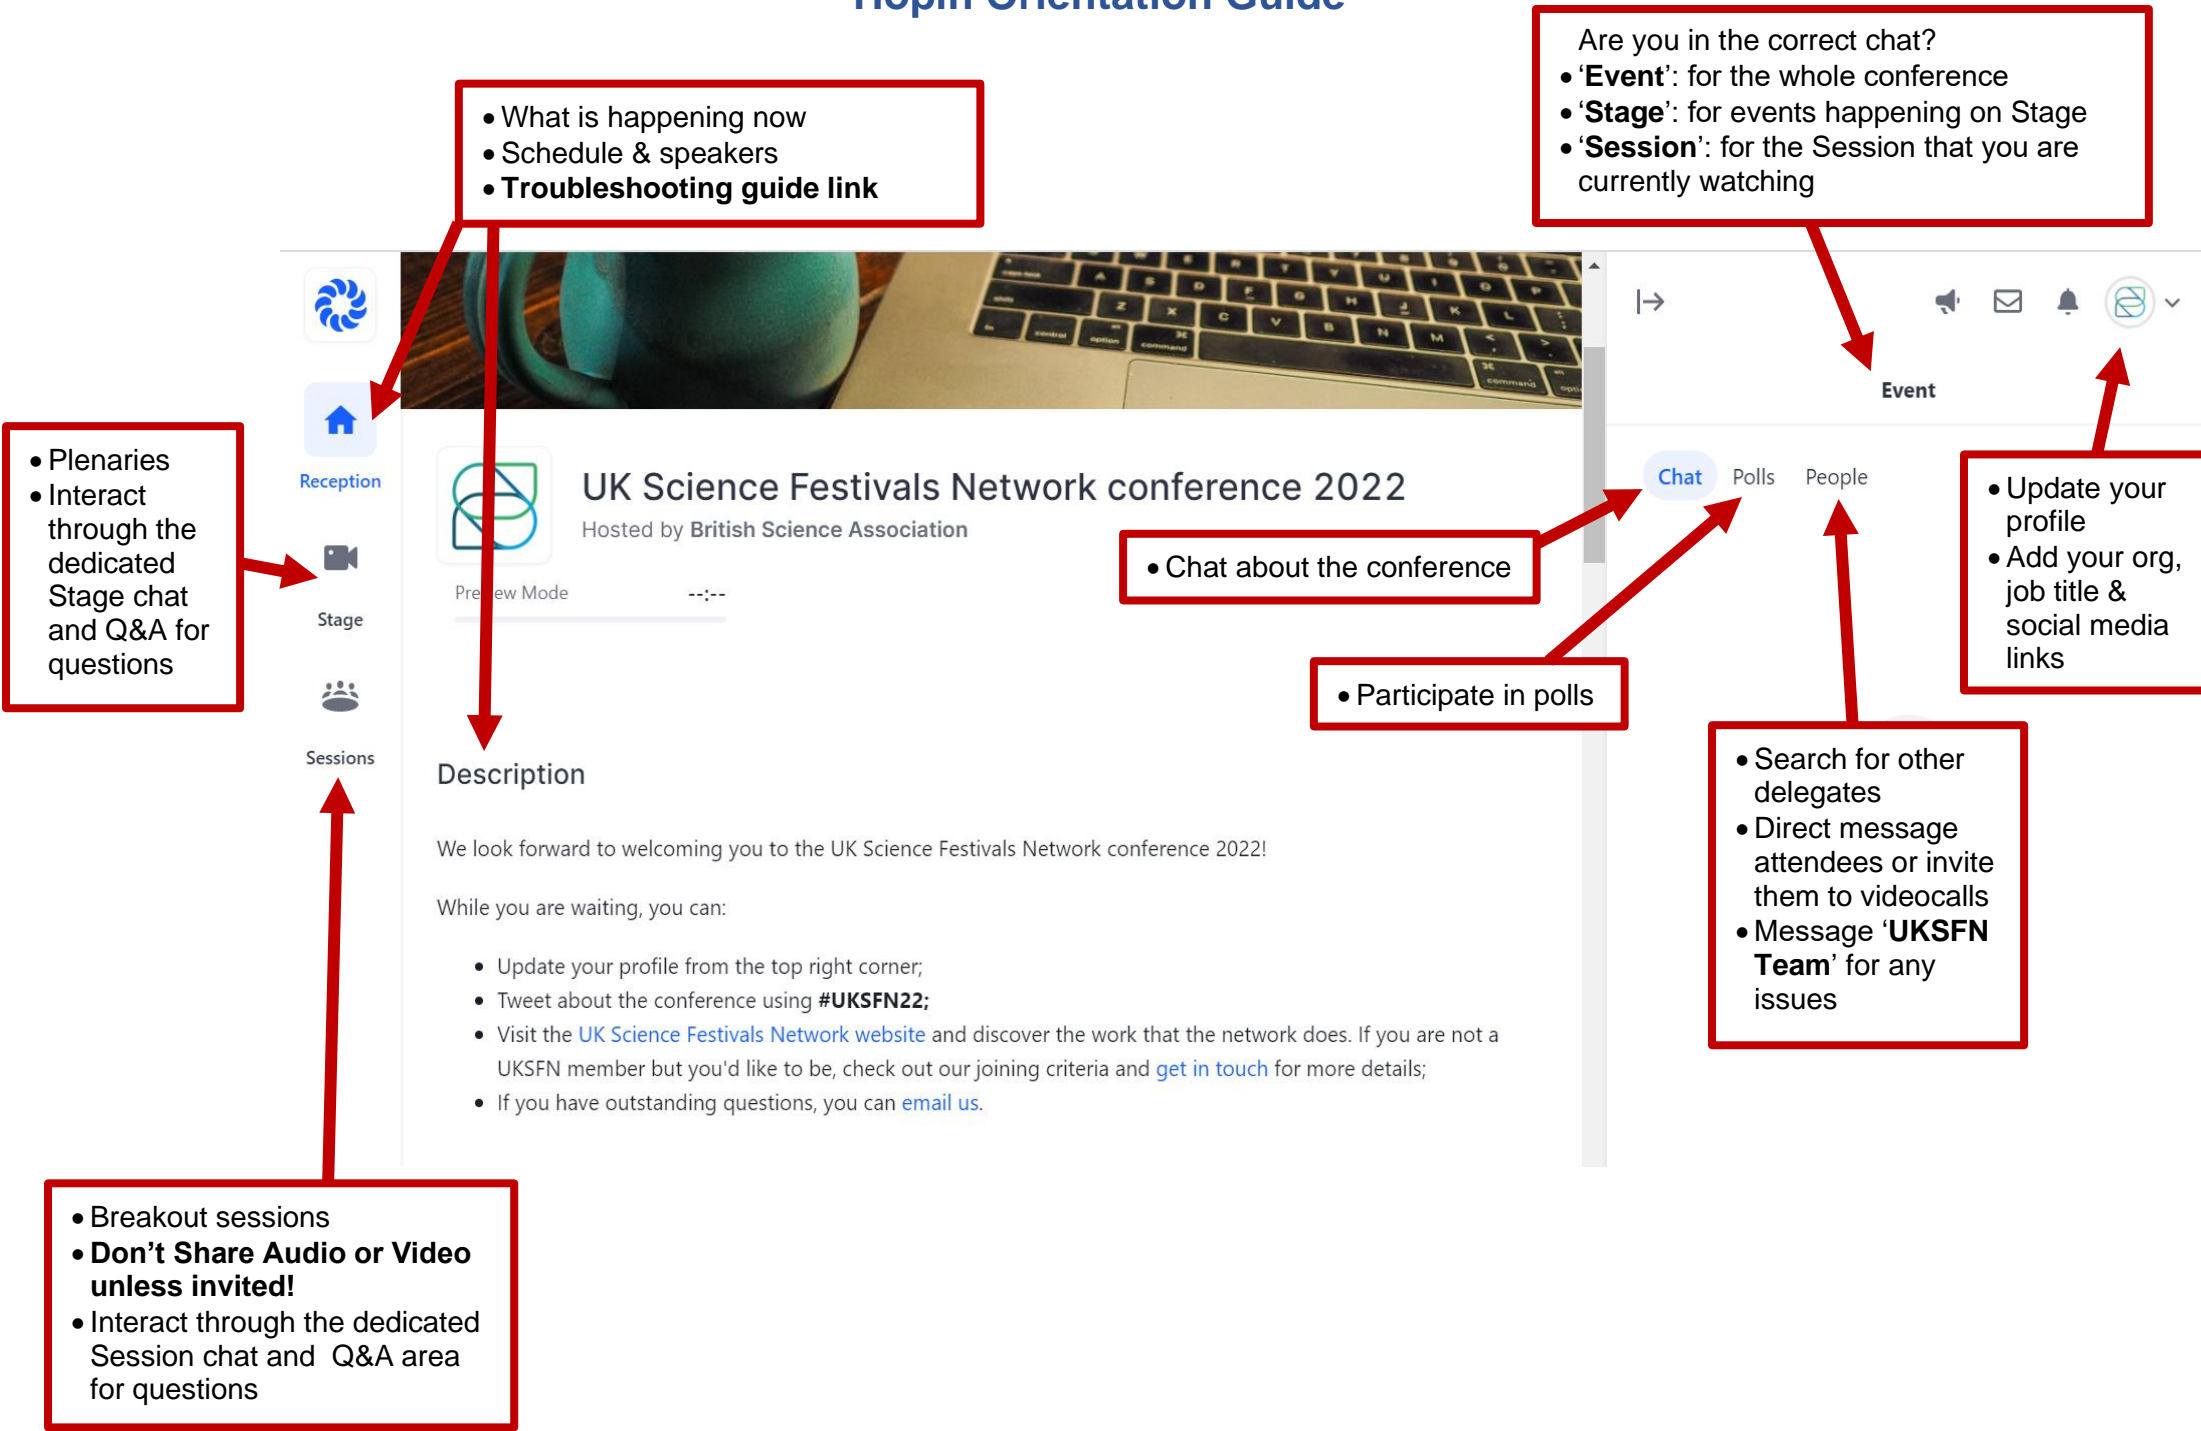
Hopin Orientation Guide

• What is happening now
• Schedule & speakers
• **Troubleshooting guide link**

Are you in the correct chat?
• '**Event**': for the whole conference
• '**Stage**': for events happening on Stage
• '**Session**': for the Session that you are currently watching

• Plenaries
• Interact through the dedicated Stage chat and Q&A for questions

Reception

Stage

Sessions

UK Science Festivals Network conference 2022
Hosted by British Science Association

Pre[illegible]ew Mode --:--

Event

Chat Polls People

• Chat about the conference

• Participate in polls

• Update your profile
• Add your org, job title & social media links

• Search for other delegates
• Direct message attendees or invite them to videocalls
• Message '**UKSFN Team**' for any issues

Description

We look forward to welcoming you to the UK Science Festivals Network conference 2022!

While you are waiting, you can:

• Update your profile from the top right corner;
• Tweet about the conference using **#UKSFN22;**
• Visit the UK Science Festivals Network website and discover the work that the network does. If you are not a UKSFN member but you'd like to be, check out our joining criteria and get in touch for more details;
• If you have outstanding questions, you can email us.

• Breakout sessions
• **Don't Share Audio or Video unless invited!**
• Interact through the dedicated Session chat and Q&A area for questions